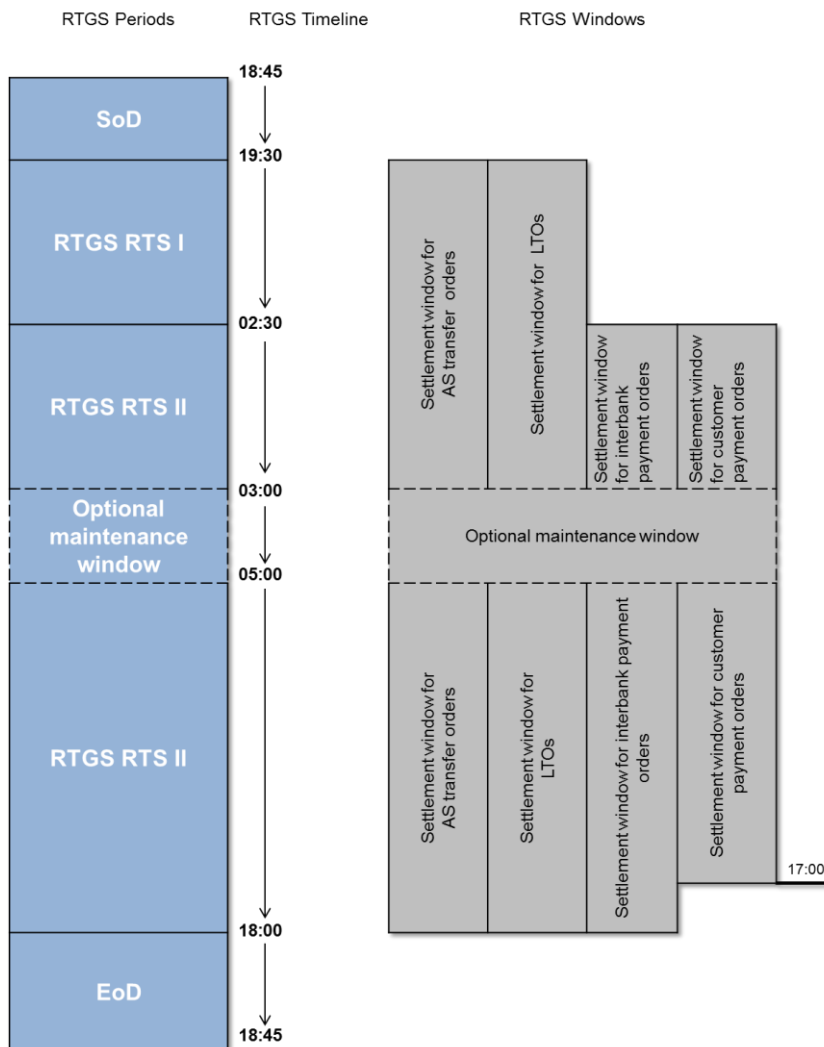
RTGS Periods

RTGS Timeline

RTGS Windows

18:45

SoD

19:30

RTGS RTS I

02:30

RTGS RTS II

03:00

Optional maintenance window

05:00

RTGS RTS II

18:00

EoD

18:45

Settlement window for AS transfer orders

Settlement window for LTOs

Settlement window for interbank payment orders

Settlement window for customer payment orders

Optional maintenance window

Settlement window for AS transfer orders

Settlement window for LTOs

Settlement window for interbank payment orders

Settlement window for customer payment orders

17:00